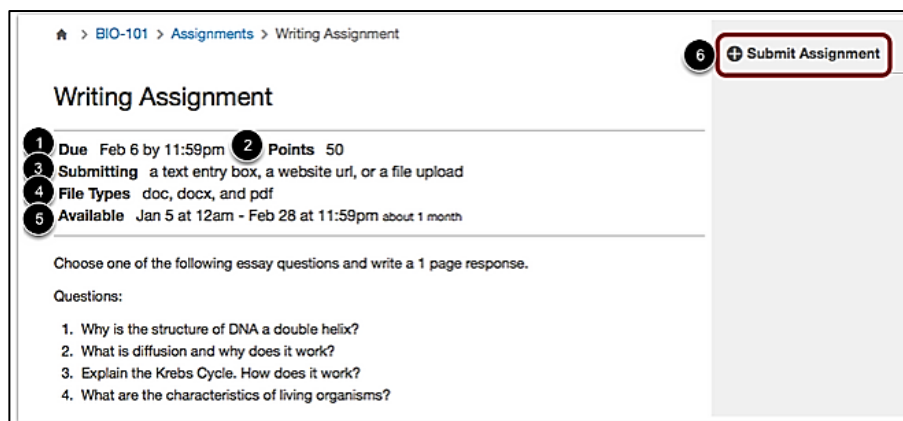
> BIO-101 > Assignments > Writing Assignment

6 Submit Assignment

Writing Assignment

1 Due Feb 6 by 11:59pm 2 Points 50
3 Submitting a text entry box, a website url, or a file upload
4 File Types doc, docx, and pdf
5 Available Jan 5 at 12am - Feb 28 at 11:59pm about 1 month

Choose one of the following essay questions and write a 1 page response.

Questions:

1. Why is the structure of DNA a double helix?
2. What is diffusion and why does it work?
3. Explain the Krebs Cycle. How does it work?
4. What are the characteristics of living organisms?